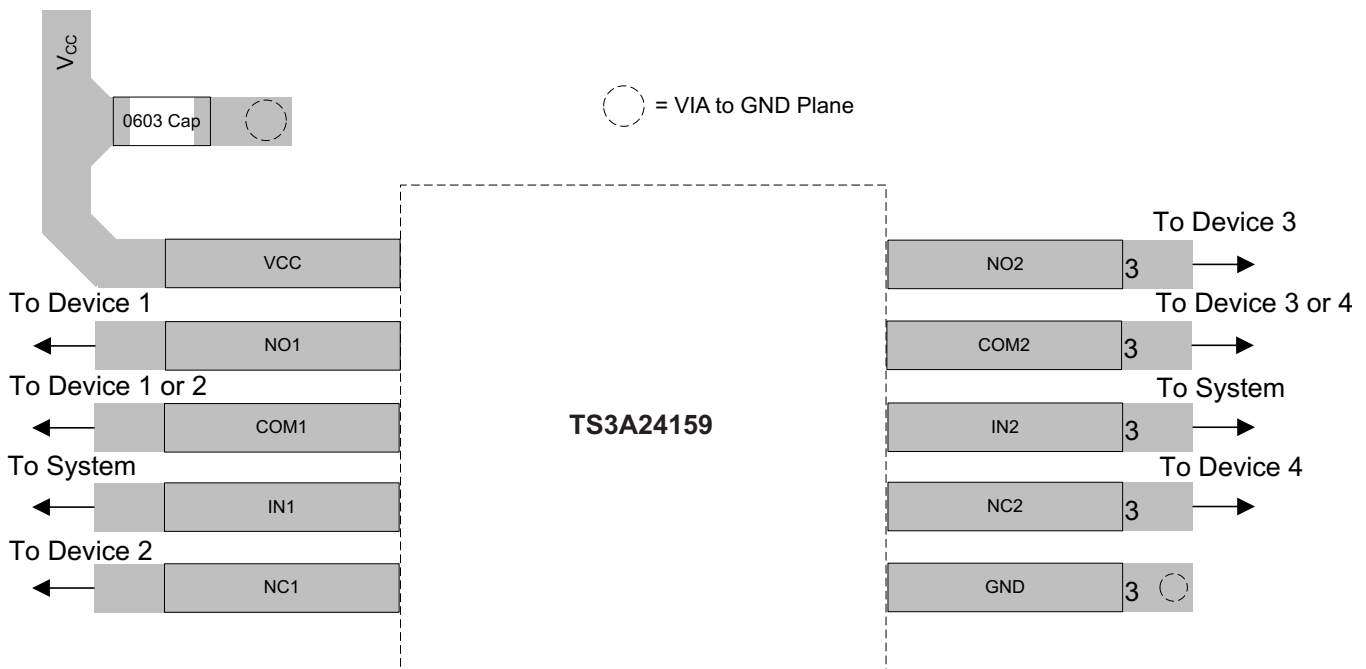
$V_{CC}$

0603 Cap

= VIA to GND Plane

VCC

To Device 1

NO1

To Device 1 or 2

COM1

To System

IN1

To Device 2

NC1

TS3A24159

To Device 3

NO2

3

To Device 3 or 4

COM2

3

To System

IN2

3

To Device 4

NC2

3

GND

3